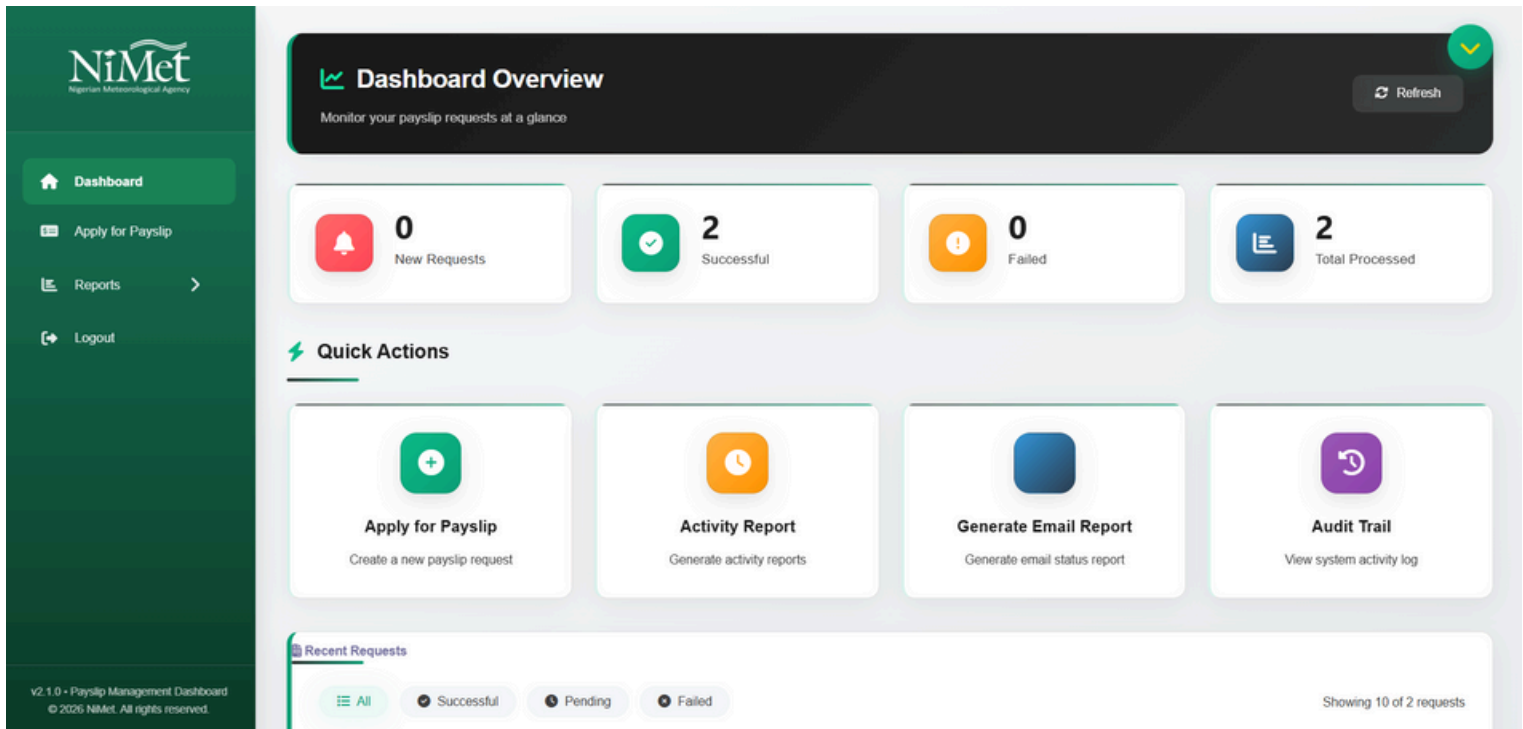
NiMet
Nigerian Meteorological Agency

Dashboard
Apply for Payslip
Reports
Logout

v2.1.0 • Payslip Management Dashboard
© 2026 NiMet. All rights reserved.

Dashboard Overview
Monitor your payslip requests at a glance

Refresh

0
New Requests

2
Successful

0
Failed

2
Total Processed

Quick Actions

Apply for Payslip
Create a new payslip request

Activity Report
Generate activity reports

Generate Email Report
Generate email status report

Audit Trail
View system activity log

Recent Requests

All
Successful
Pending
Failed

Showing 10 of 2 requests